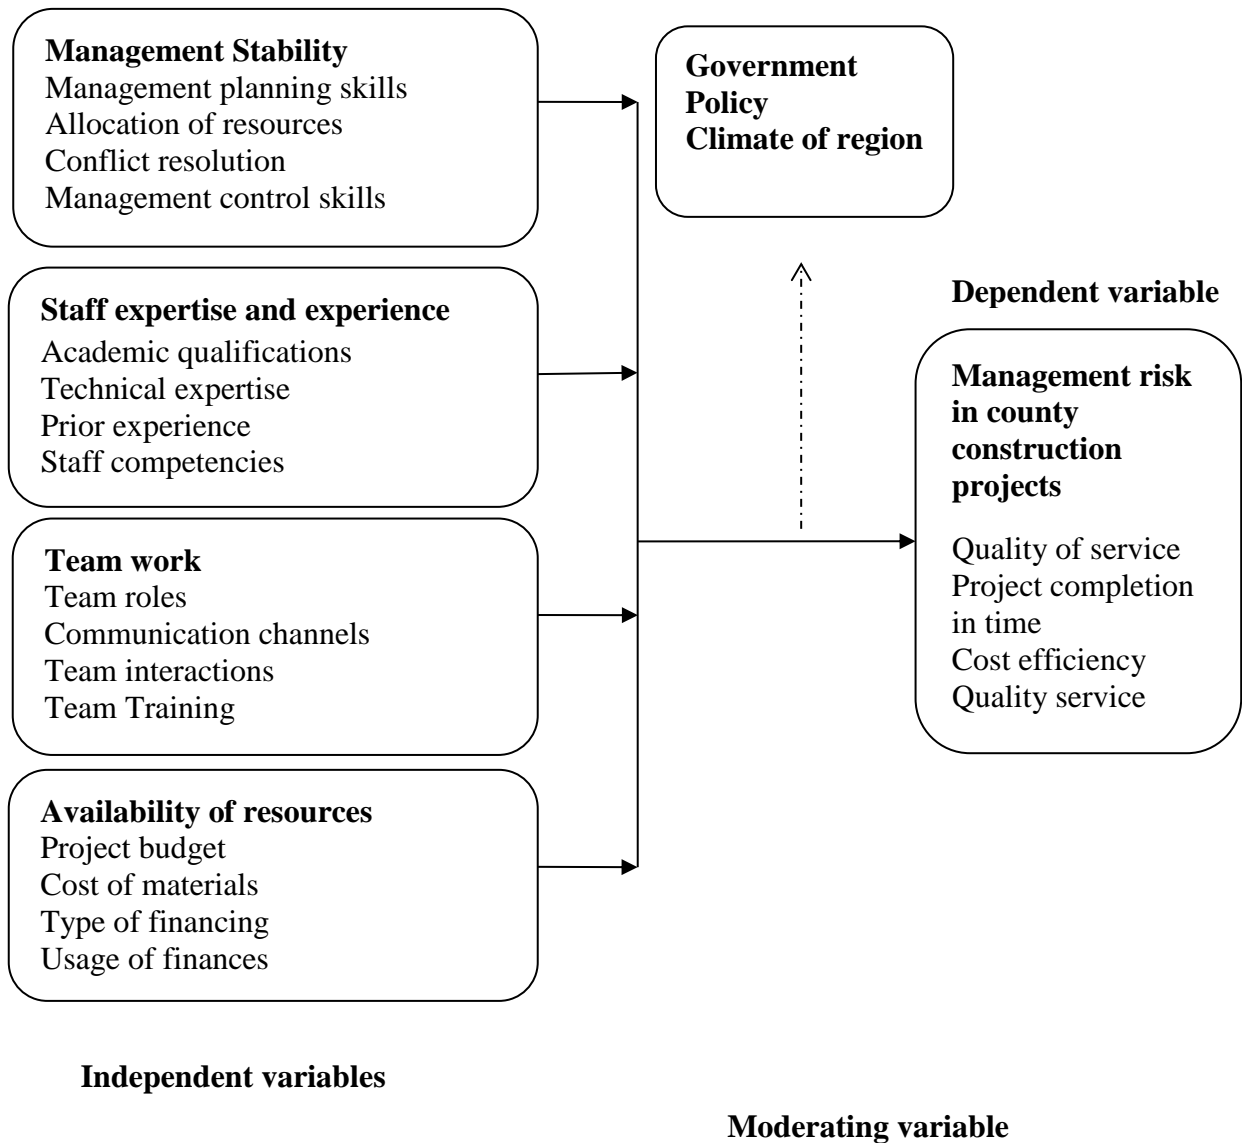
Management Stability
Management planning skills
Allocation of resources
Conflict resolution
Management control skills

Government Policy
Climate of region

Staff expertise and experience
Academic qualifications
Technical expertise
Prior experience
Staff competencies

Dependent variable

Management risk in county construction projects

Quality of service
Project completion in time
Cost efficiency
Quality service

Team work
Team roles
Communication channels
Team interactions
Team Training

Availability of resources
Project budget
Cost of materials
Type of financing
Usage of finances

Independent variables

Moderating variable